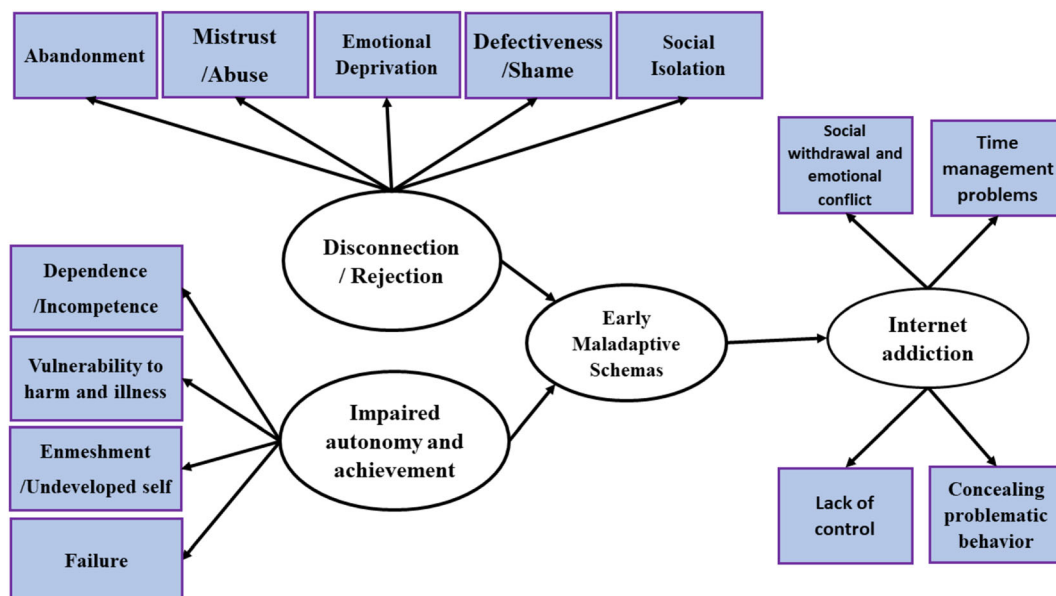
Abandonment

Mistrust /Abuse

Emotional Deprivation

Defectiveness /Shame

Social Isolation

Disconnection / Rejection

Dependence /Incompetence

Vulnerability to harm and illness

Enmeshment /Undeveloped self

Failure

Impaired autonomy and achievement

Early Maladaptive Schemas

Internet addiction

Social withdrawal and emotional conflict

Time management problems

Lack of control

Concealing problematic behavior